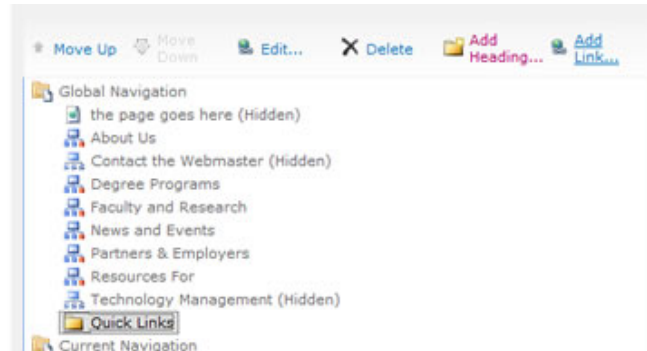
Move Up Move Down Edit... Delete Add Heading... Add Link...

Global Navigation
the page goes here (Hidden)
About Us
Contact the Webmaster (Hidden)
Degree Programs
Faculty and Research
News and Events
Partners & Employers
Resources For
Technology Management (Hidden)
Quick Links
Current Navigation